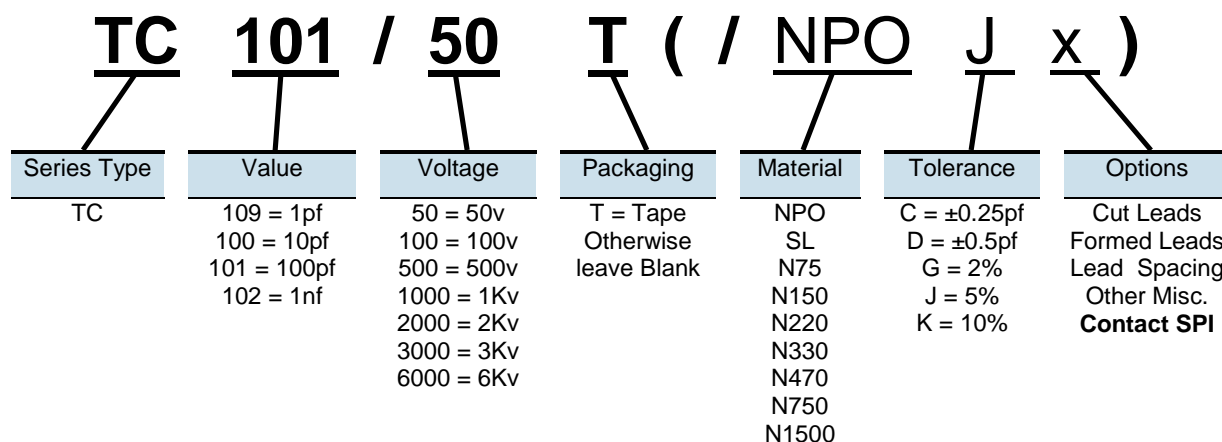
TC 101 / 50 T ( / NPO J x )

| Series Type | Value | Voltage | Packaging | Material | Tolerance | Options |
|---|---|---|---|---|---|---|
| TC | 109 = 1pf<br>100 = 10pf<br>101 = 100pf<br>102 = 1nf | 50 = 50v<br>100 = 100v<br>500 = 500v<br>1000 = 1Kv<br>2000 = 2Kv<br>3000 = 3Kv<br>6000 = 6Kv | T = Tape<br>Otherwise leave Blank | NPO<br>SL<br>N75<br>N150<br>N220<br>N330<br>N470<br>N750<br>N1500 | C = ±0.25pf<br>D = ±0.5pf<br>G = 2%<br>J = 5%<br>K = 10% | Cut Leads<br>Formed Leads<br>Lead Spacing<br>Other Misc.<br>**Contact SPI** |